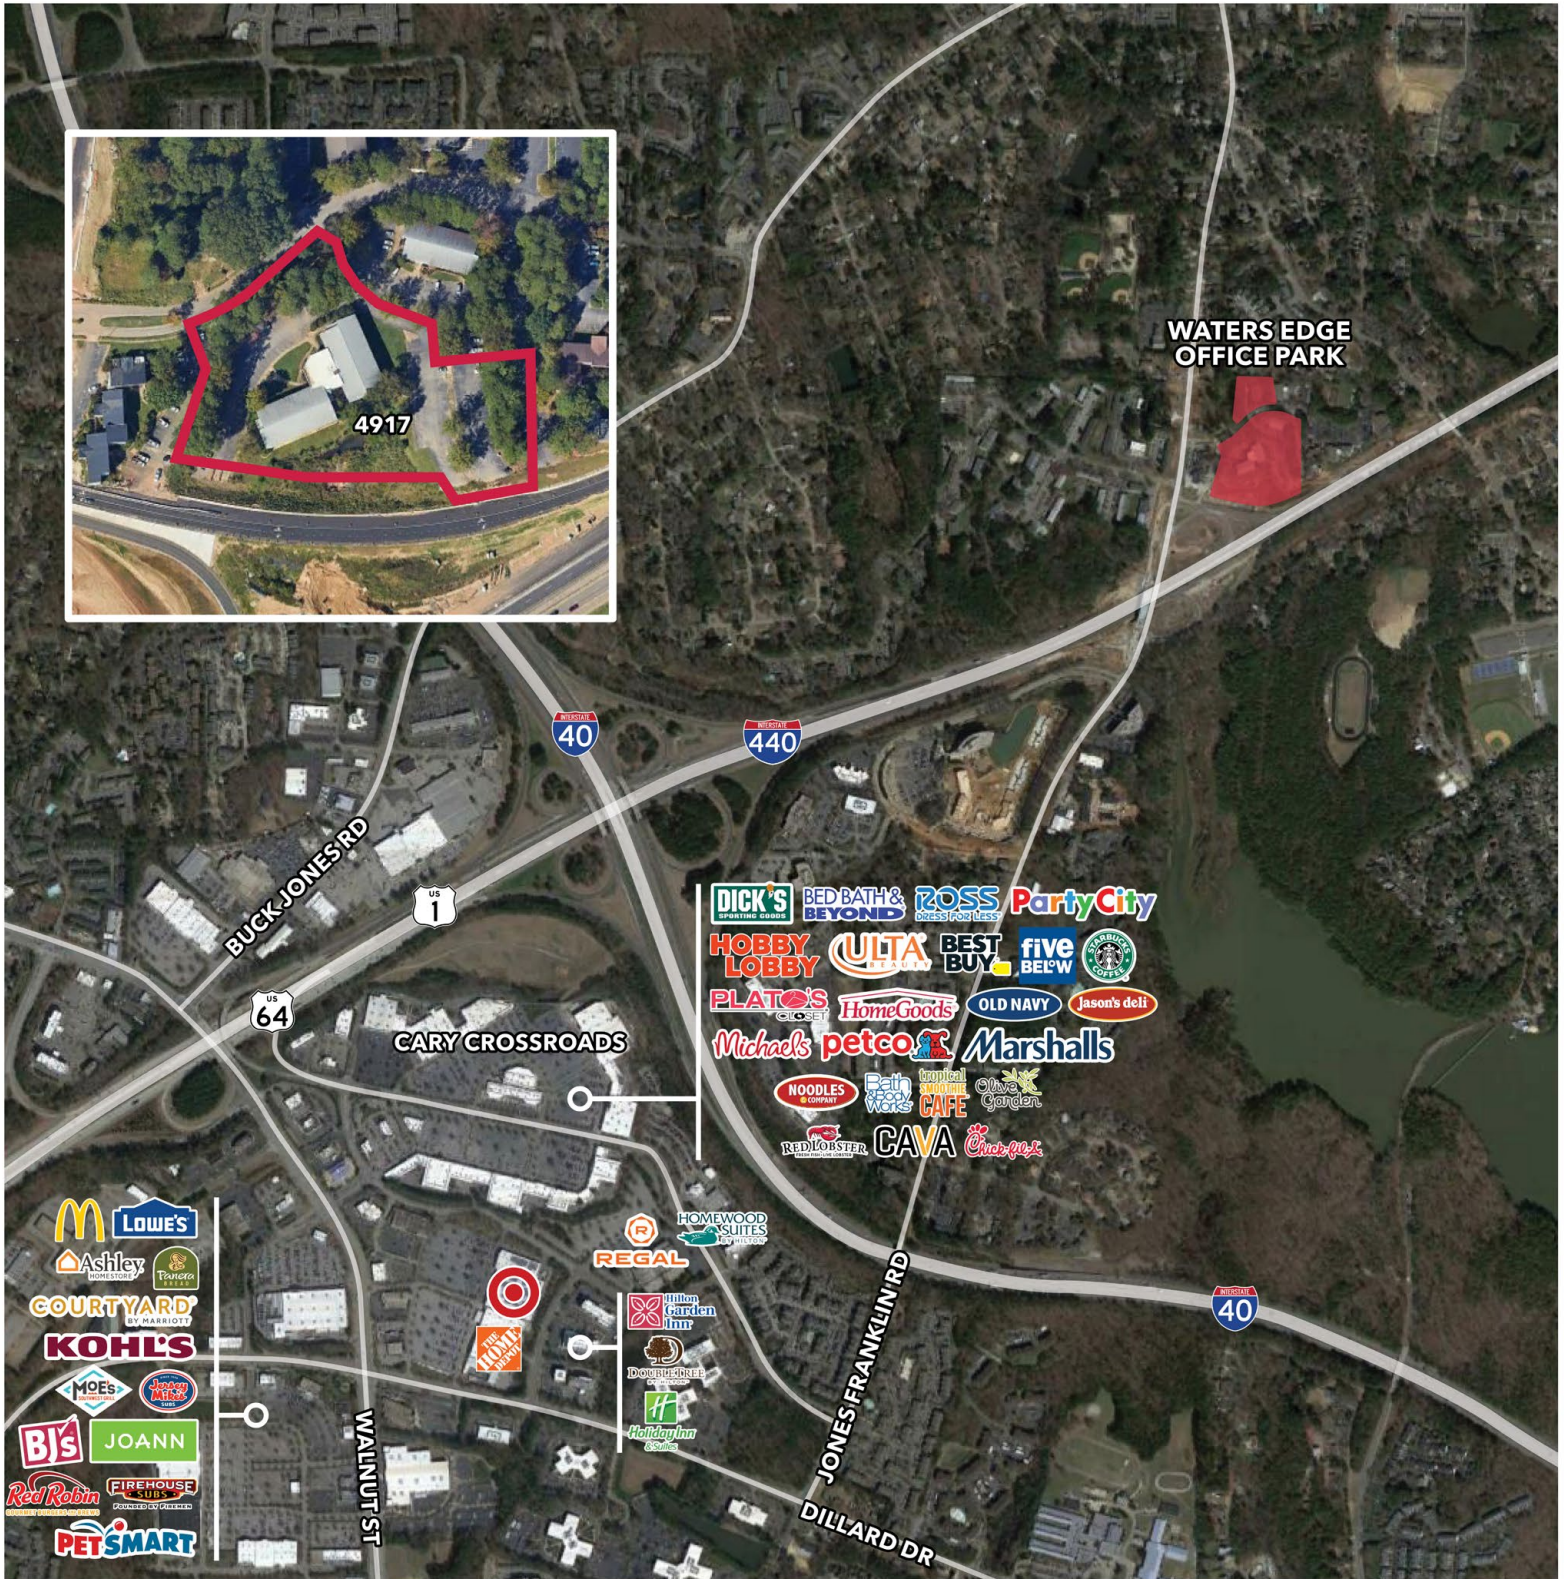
4917

WATERS EDGE OFFICE PARK

INTERSTATE 40

INTERSTATE 440

BUCK JONES RD

US 1

US 64

CARY CROSSROADS

DICK'S SPORTING GOODS
BED BATH & BEYOND
ROSS DRESS FOR LESS
Party City
HOBBY LOBBY
ULTA BEAUTY
BEST BUY
five BELOW
STARBUCKS COFFEE
PLATO'S CLOSET
HomeGoods
OLD NAVY
Jason's deli
Michaels
petco
Marshalls
NOODLES & COMPANY
Bath & Body Works
tropical SMOOTHIE CAFE
Olive Garden
RED LOBSTER FRESH FISH · LIVE LOBSTER
CAVA
Chick-fil-A

REGAL
HOMEWOOD SUITES BY HILTON

Hilton Garden Inn
DOUBLETREE BY HILTON
Holiday Inn & Suites

THE HOME DEPOT

Lowe's
Ashley HOMESTORE
Panera BREAD
COURTYARD BY MARRIOTT
KOHL'S
MOE'S SOUTHWEST GRILL
Jersey Mike's SUBS
BJ's
JOANN
Red Robin GOURMET BURGERS AND BREWS
FIREHOUSE SUBS FOUNDED BY FIREMEN
PETSMART

WALNUT ST

JONES FRANKLIN RD

INTERSTATE 40

DILLARD DR